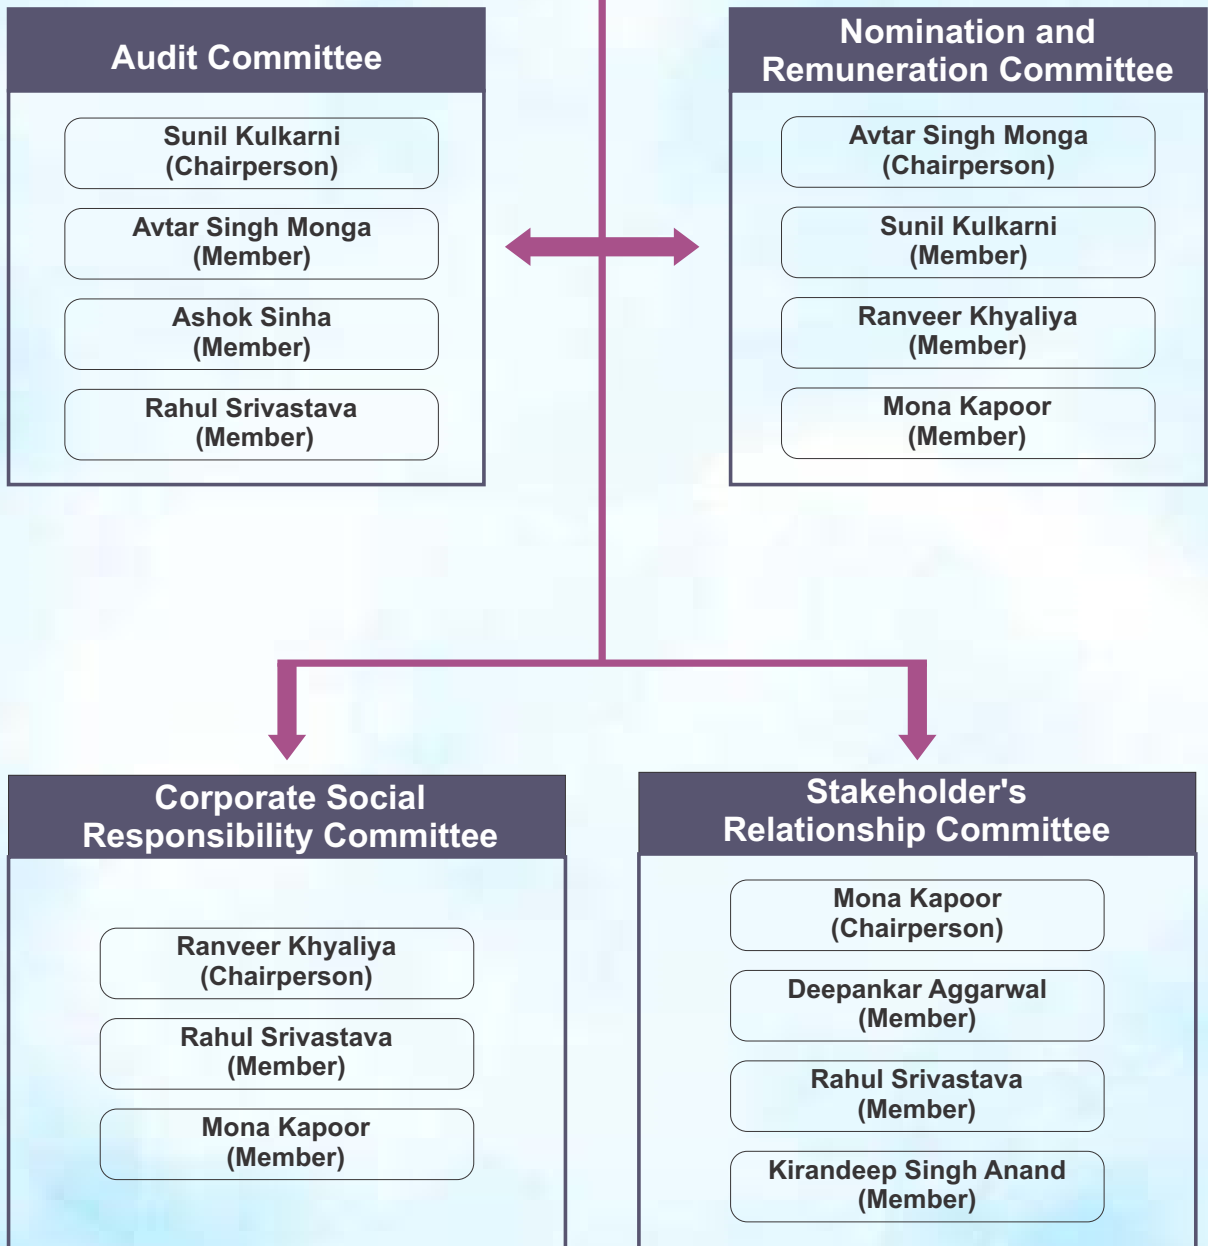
Audit Committee

Sunil Kulkarni (Chairperson)

Avtar Singh Monga (Member)

Ashok Sinha (Member)

Rahul Srivastava (Member)

Nomination and Remuneration Committee

Avtar Singh Monga (Chairperson)

Sunil Kulkarni (Member)

Ranveer Khyaliya (Member)

Mona Kapoor (Member)

Corporate Social Responsibility Committee

Ranveer Khyaliya (Chairperson)

Rahul Srivastava (Member)

Mona Kapoor (Member)

Stakeholder's Relationship Committee

Mona Kapoor (Chairperson)

Deepankar Aggarwal (Member)

Rahul Srivastava (Member)

Kirandeep Singh Anand (Member)